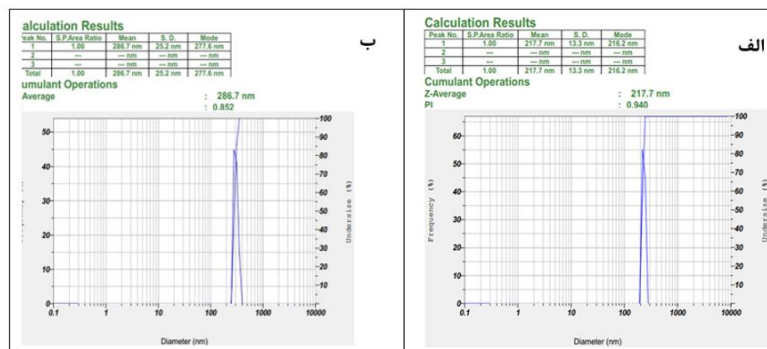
ب

alculation Results

| eak No. | S.P.Area Ratio | Mean | S. D. | Mode |
|---|---|---|---|---|
| 1 | 1.00 | 286.7 nm | 25.2 nm | 277.6 nm |
| 2 | --- | --- nm | --- nm | --- nm |
| 3 | --- | --- nm | --- nm | --- nm |
| Total | 1.00 | 286.7 nm | 25.2 nm | 277.6 nm |

umulant Operations
Average : 286.7 nm
: 0.852

50 40 30 20 10 0
100 90 80 70 60 50 40 30 20 10 0
Undersize (%)
0.1 1 10 100 1000 10000
Diameter (nm)

الف

Calculation Results

| Peak No. | S.P.Area Ratio | Mean | S. D. | Mode |
|---|---|---|---|---|
| 1 | 1.00 | 217.7 nm | 13.3 nm | 216.2 nm |
| 2 | --- | --- nm | --- nm | --- nm |
| 3 | --- | --- nm | --- nm | --- nm |
| Total | 1.00 | 217.7 nm | 13.3 nm | 216.2 nm |

Cumulant Operations
Z-Average : 217.7 nm
PI : 0.940

Frequency (%)
60 50 40 30 20 10 0
100 90 80 70 60 50 40 30 20 10 0
Undersize (%)
0.1 1 10 100 1000 10000
Diameter (nm)